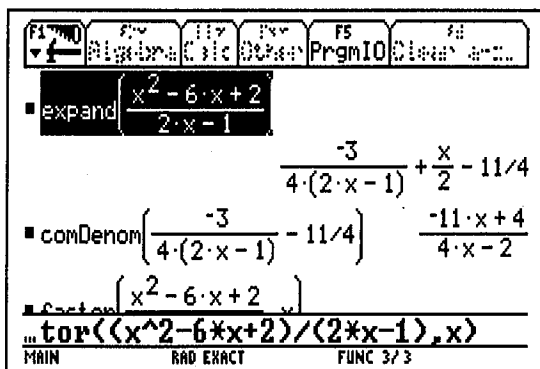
F1 F2 Algebra F3 Calc F4 Other F5 PrgmIO F6 Clean Up

■ expand$\left(\frac{x^2-6\cdot x+2}{2\cdot x-1}\right)$

$\frac{-3}{4\cdot(2\cdot x-1)}+\frac{x}{2}-11/4$

■ comDenom$\left(\frac{-3}{4\cdot(2\cdot x-1)}-11/4\right)$ $\frac{-11\cdot x+4}{4\cdot x-2}$

■ factor$\left(\frac{x^2-6\cdot x+2}{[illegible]},x\right)$

…tor((x^2-6*x+2)/(2*x-1),x)

MAIN RAD EXACT FUNC 3/3